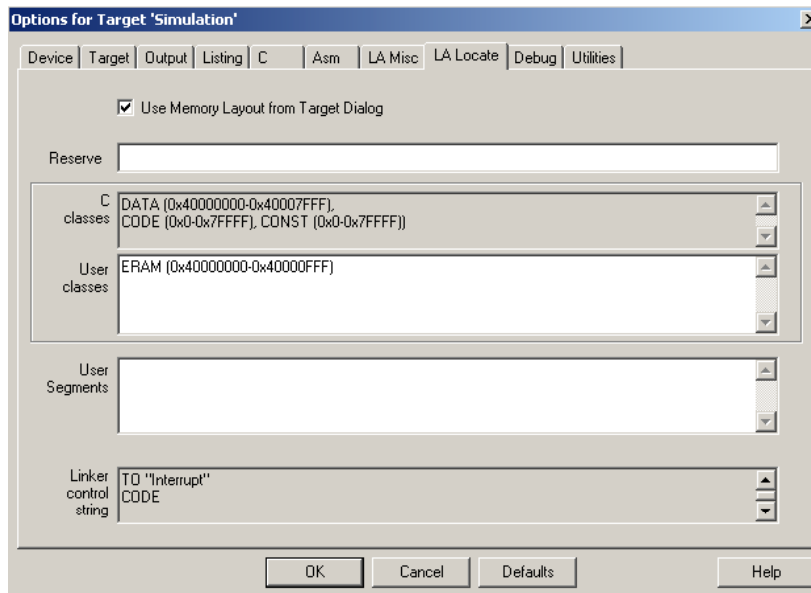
Options for Target 'Simulation'

Device | Target | Output | Listing | C | Asm | LA Misc | LA Locate | Debug | Utilities

☑ Use Memory Layout from Target Dialog

Reserve

C classes
DATA (0x40000000-0x40007FFF),
CODE (0x0-0x7FFFF), CONST (0x0-0x7FFFF))

User classes
ERAM (0x40000000-0x40000FFF)

User Segments

Linker control string
TO "Interrupt"
CODE

OK | Cancel | Defaults | Help